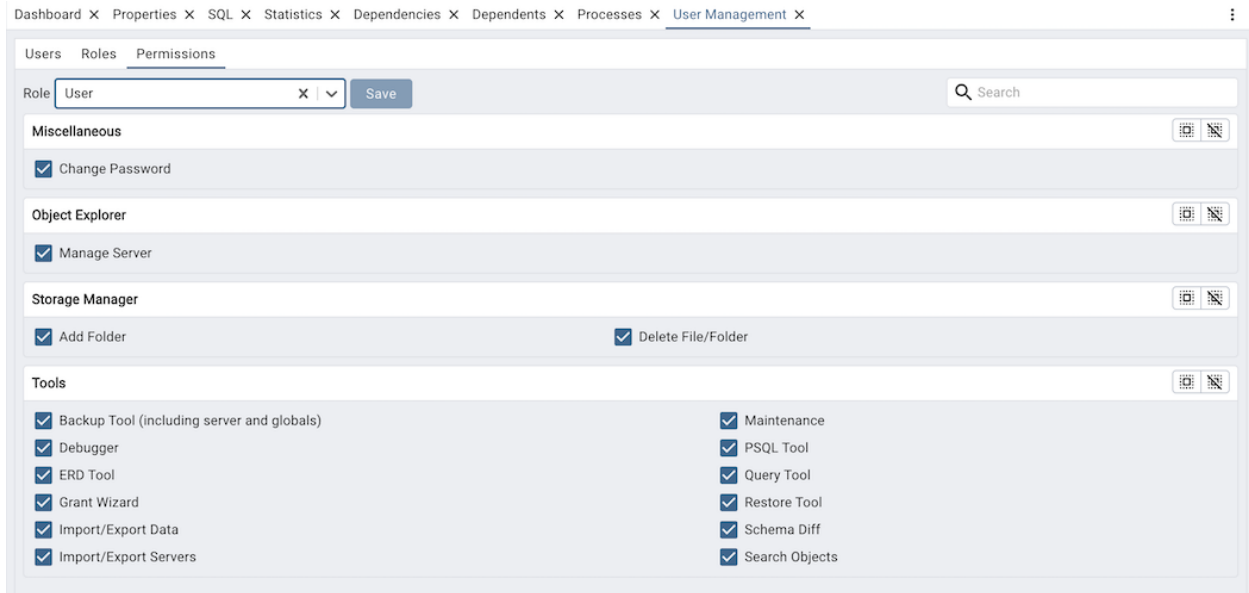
Dashboard × Properties × SQL × Statistics × Dependencies × Dependents × Processes × User Management ×

Users Roles Permissions

Role User × Save

Search

Miscellaneous

Change Password

Object Explorer

Manage Server

Storage Manager

Add Folder

Delete File/Folder

Tools

Backup Tool (including server and globals)

Debugger

ERD Tool

Grant Wizard

Import/Export Data

Import/Export Servers

Maintenance

PSQL Tool

Query Tool

Restore Tool

Schema Diff

Search Objects